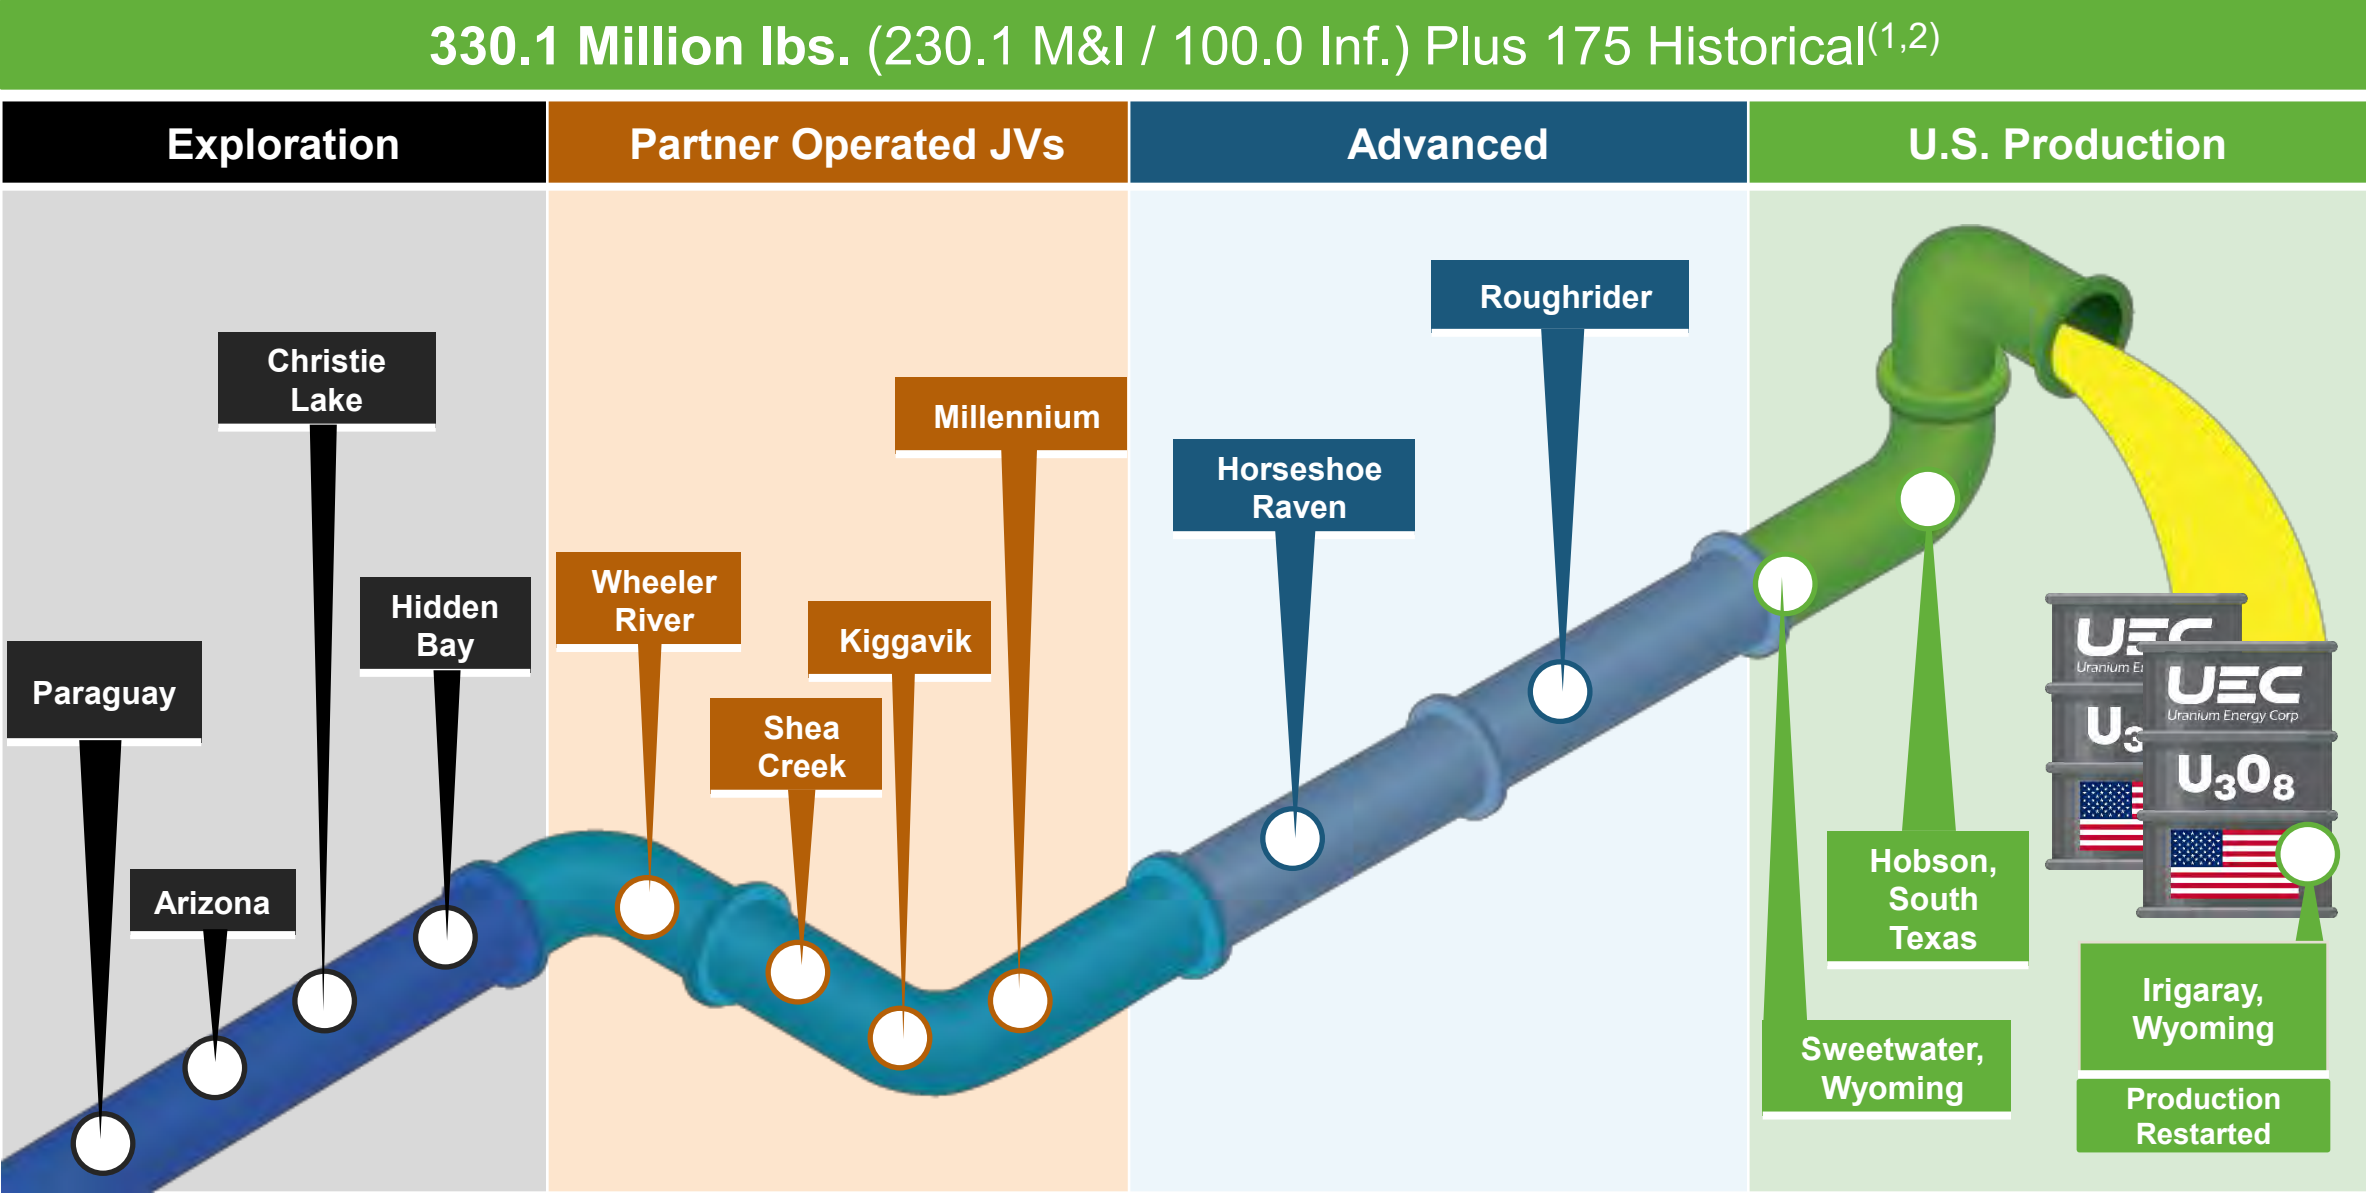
330.1 Million lbs. (230.1 M&I / 100.0 Inf.) Plus 175 Historical$^{(1,2)}$

| Exploration | Partner Operated JVs | Advanced | U.S. Production |
|---|---|---|---|

Christie Lake

Hidden Bay

Paraguay

Arizona

Millennium

Wheeler River

Kiggavik

Shea Creek

Horseshoe Raven

Roughrider

UEC Uranium En

U3

UEC Uranium Energy Corp

$U_3O_8$

Hobson, South Texas

Sweetwater, Wyoming

Irigaray, Wyoming

Production Restarted